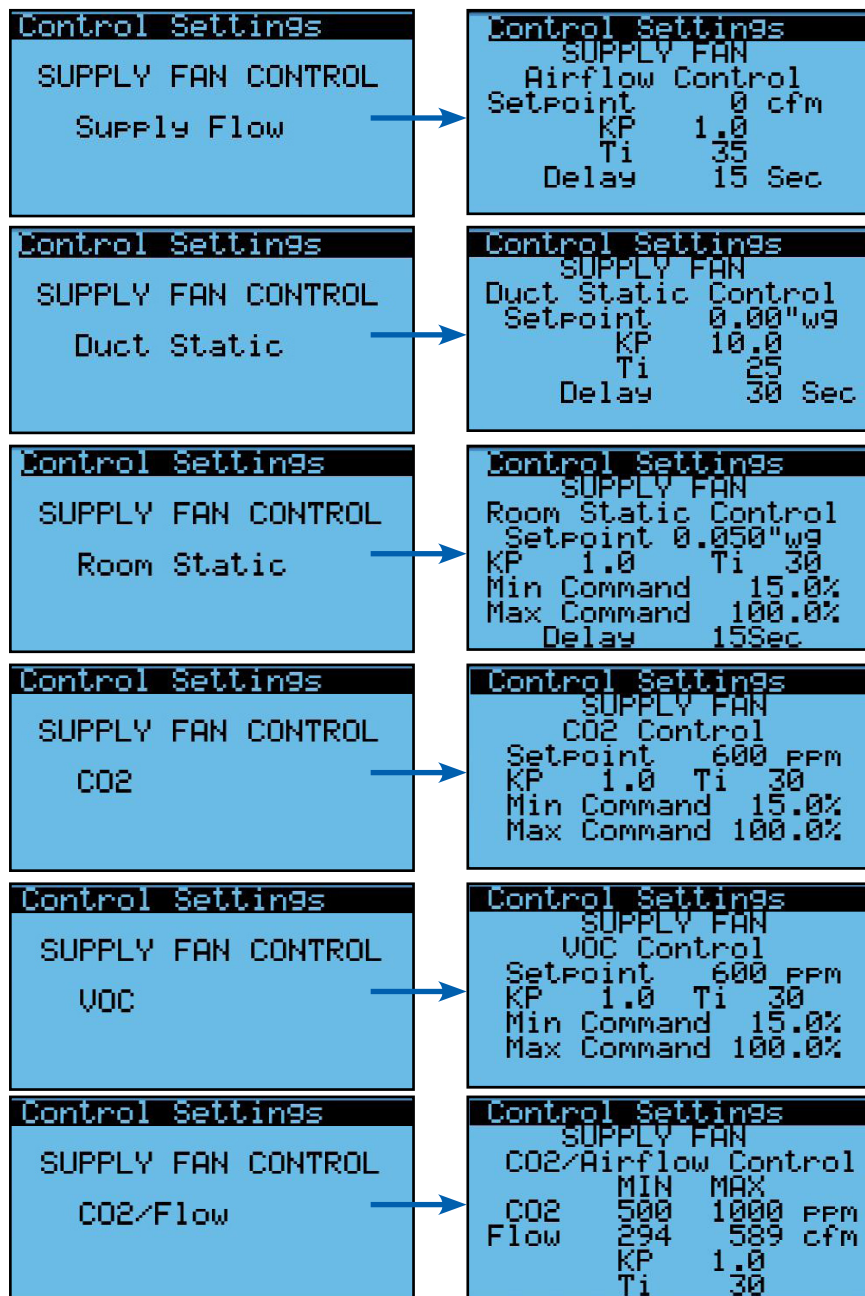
Control Settings
SUPPLY FAN CONTROL
Supply Flow

Control Settings
SUPPLY FAN
Airflow Control
Setpoint 0 cfm
KP 1.0
Ti 35
Delay 15 Sec

Control Settings
SUPPLY FAN CONTROL
Duct Static

Control Settings
SUPPLY FAN
Duct Static Control
Setpoint 0.00"wg
KP 10.0
Ti 25
Delay 30 Sec

Control Settings
SUPPLY FAN CONTROL
Room Static

Control Settings
SUPPLY FAN
Room Static Control
Setpoint 0.050"wg
KP 1.0 Ti 30
Min Command 15.0%
Max Command 100.0%
Delay 15Sec

Control Settings
SUPPLY FAN CONTROL
CO2

Control Settings
SUPPLY FAN
CO2 Control
Setpoint 600 ppm
KP 1.0 Ti 30
Min Command 15.0%
Max Command 100.0%

Control Settings
SUPPLY FAN CONTROL
VOC

Control Settings
SUPPLY FAN
VOC Control
Setpoint 600 ppm
KP 1.0 Ti 30
Min Command 15.0%
Max Command 100.0%

Control Settings
SUPPLY FAN CONTROL
CO2/Flow

Control Settings
SUPPLY FAN
CO2/Airflow Control

| | MIN | MAX | |
|---|---|---|---|
| CO2 | 500 | 1000 | ppm |
| Flow | 294 | 589 | cfm |

KP 1.0
Ti 30